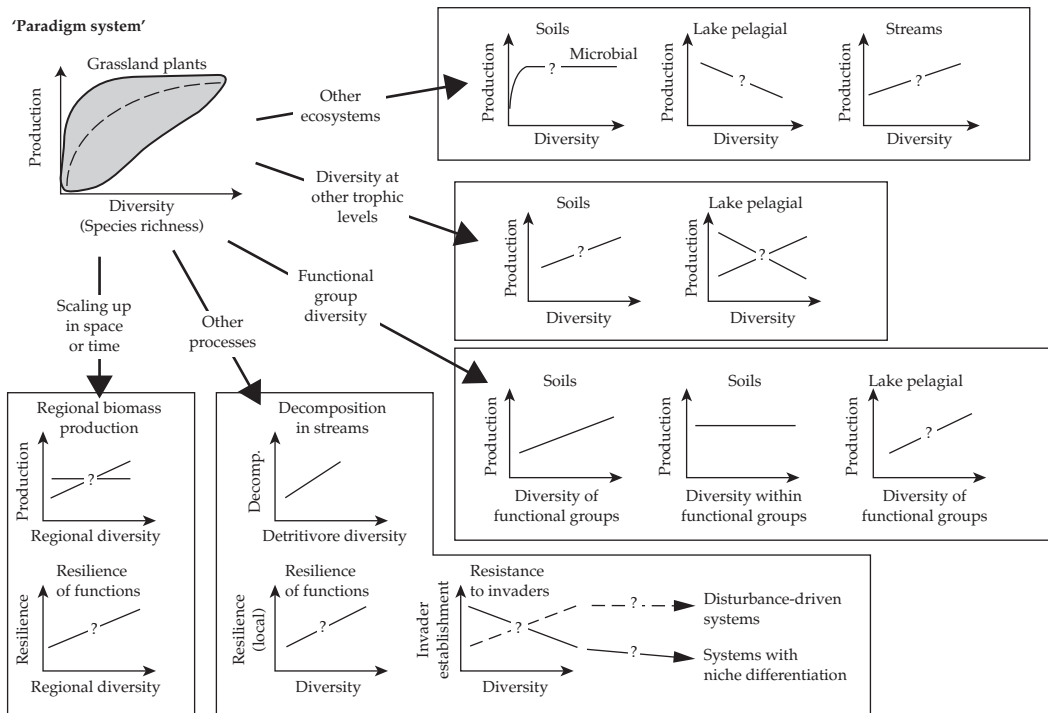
'Paradigm system'

Grassland plants

Production

Diversity
(Species richness)

Other ecosystems

Soils
Production
?
Microbial
Diversity

Lake pelagial
Production
?
Diversity

Streams
Production
?
Diversity

Diversity at other trophic levels

Soils
Production
?
Diversity

Lake pelagial
Production
?
Diversity

Functional group diversity

Soils
Production
Diversity of functional groups

Soils
Production
Diversity within functional groups

Lake pelagial
Production
?
Diversity of functional groups

Scaling up in space or time

Other processes

Regional biomass production
Production
?
Regional diversity

Resilience of functions
Resilience
?
Regional diversity

Decomposition in streams
Decomp.
Detritivore diversity

Resilience of functions
Resilience (local)
?
Diversity

Resistance to invaders
Invader establishment
?
Diversity

?
Disturbance-driven systems

?
Systems with niche differentiation